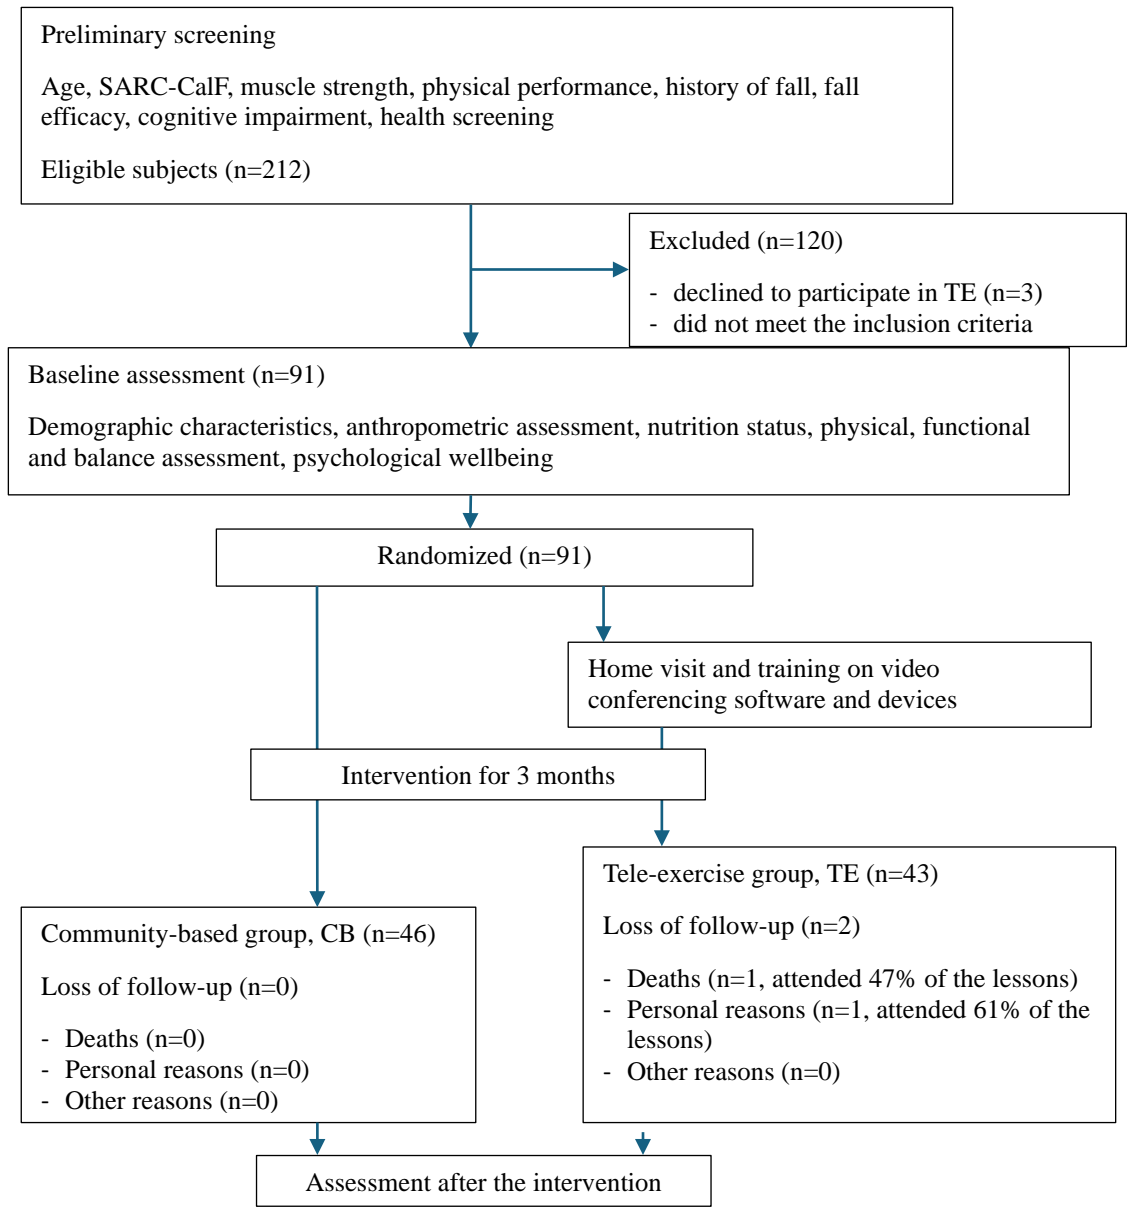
Preliminary screening

Age, SARC-CalF, muscle strength, physical performance, history of fall, fall efficacy, cognitive impairment, health screening

Eligible subjects (n=212)

Excluded (n=120)

- declined to participate in TE (n=3)
- did not meet the inclusion criteria

Baseline assessment (n=91)

Demographic characteristics, anthropometric assessment, nutrition status, physical, functional and balance assessment, psychological wellbeing

Randomized (n=91)

Home visit and training on video conferencing software and devices

Intervention for 3 months

Tele-exercise group, TE (n=43)

Loss of follow-up (n=2)

- Deaths (n=1, attended 47% of the lessons)
- Personal reasons (n=1, attended 61% of the lessons)
- Other reasons (n=0)

Community-based group, CB (n=46)

Loss of follow-up (n=0)

- Deaths (n=0)
- Personal reasons (n=0)
- Other reasons (n=0)

Assessment after the intervention